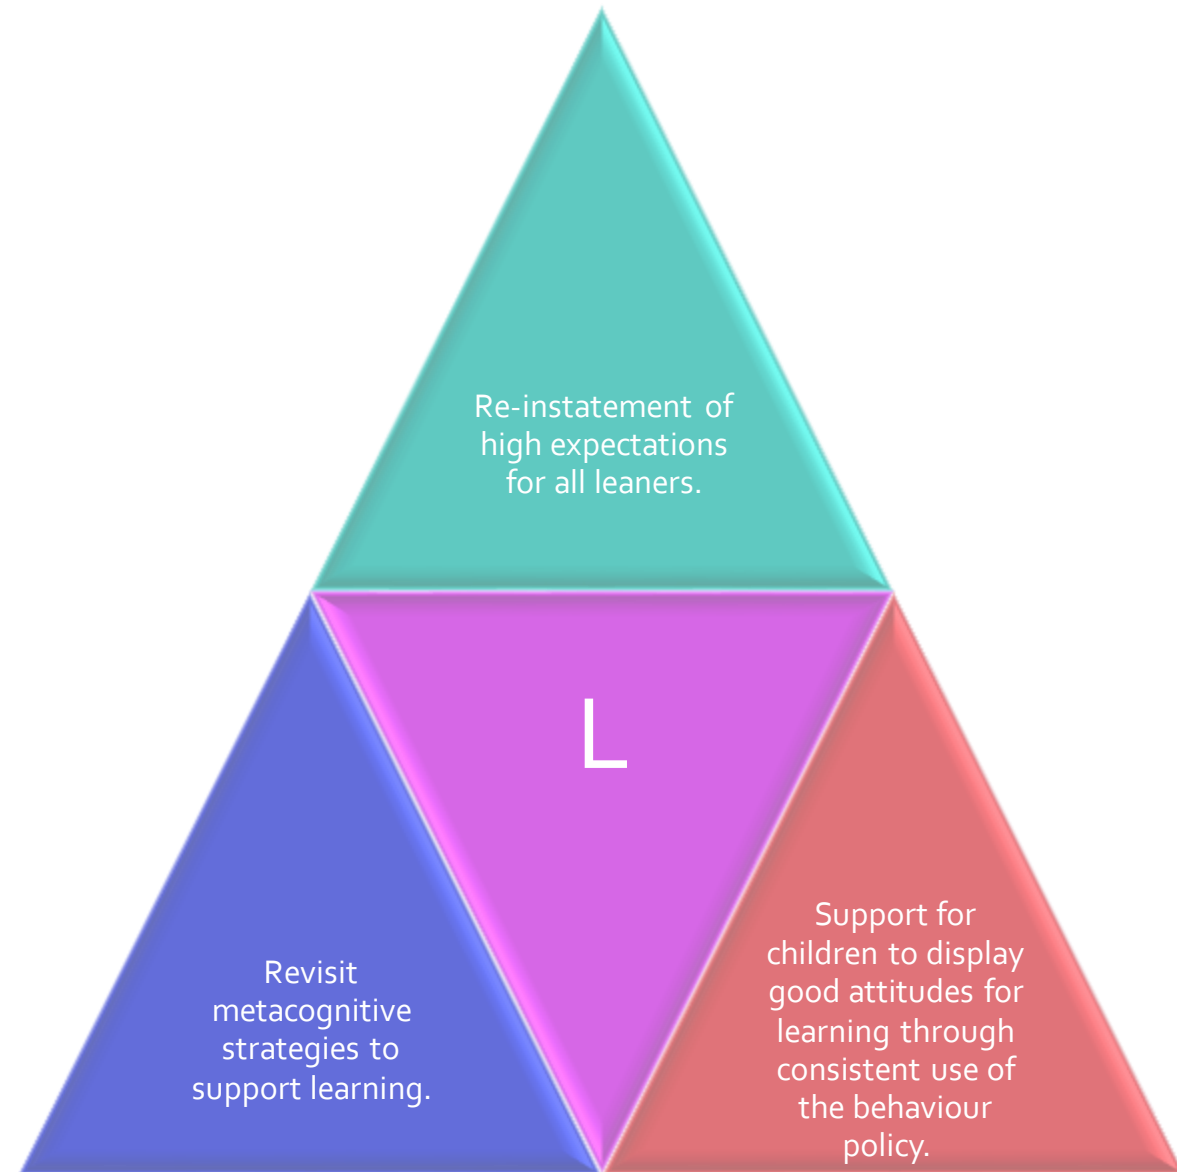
Re-instatement of high expectations for all leaners.

L

Revisit metacognitive strategies to support learning.

Support for children to display good attitudes for learning through consistent use of the behaviour policy.